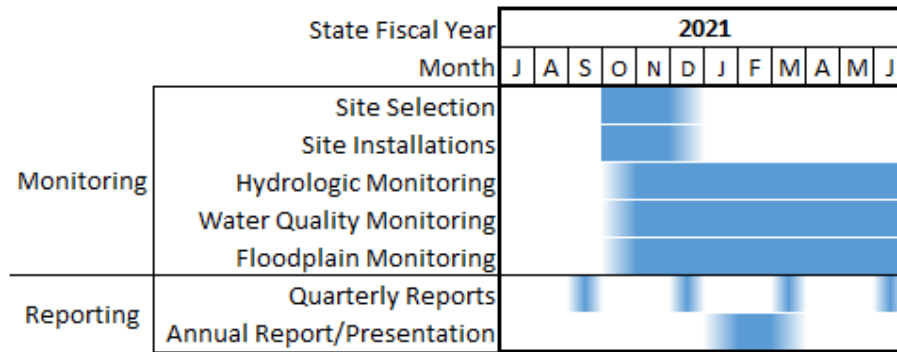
| | State Fiscal Year | 2021 | | | | | | | | | | | |
|---|---|---|---|---|---|---|---|---|---|---|---|---|---|
| | Month | J | A | S | O | N | D | J | F | M | A | M | J |
| Monitoring | Site Selection | | | | | | | | | | | | |
| | Site Installations | | | | | | | | | | | | |
| | Hydrologic Monitoring | | | | | | | | | | | | |
| | Water Quality Monitoring | | | | | | | | | | | | |
| | Floodplain Monitoring | | | | | | | | | | | | |
| Reporting | Quarterly Reports | | | | | | | | | | | | |
| | Annual Report/Presentation | | | | | | | | | | | | |